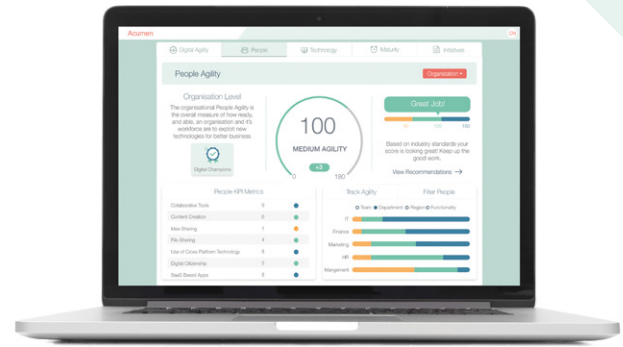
Acumen

Digital Agility
People
Technology
Maturity
Initiatives

People Agility

Organisation ▾

Organisation Level

The organisational People Agility is the overall measure of how ready, and able, an organisation and it's workforce are to exploit new technologies for better business.

Digital Champions

100

MEDIUM AGILITY

+3

0

180

Great Job!

60

120

180

Based on industry standards your score is looking great! Keep up the good work.

View Recommendations →

People KPI Metrics

| | | |
|---|---|---|
| Collaborative Tools | 5 | |
| Content Creation | 6 | |
| Idea Sharing | 3 | |
| File Sharing | 4 | |
| Use of Cross Platform Technology | 6 | |
| Digital Citizenship | 7 | |
| SaaS Based Apps | 5 | |

Track Agility

Filter People

Team
Department
Region
Functionality

IT

Finance

Marketing

HR

Mangement